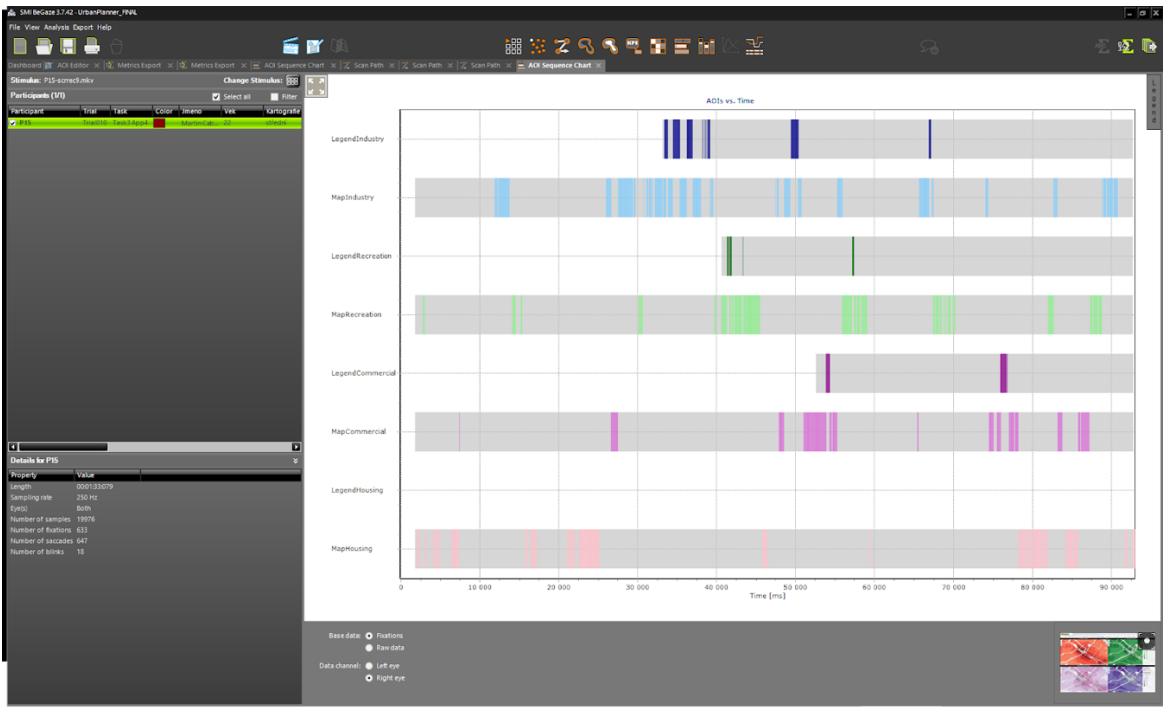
SMI BeGaze 3.7.42 - UrbanPlanner_FINAL

File View Analysis Export Help

Dashboard | AOI Editor | Metrics Export | Metrics Export | AOI Sequence Chart | Scan Path | Scan Path | Scan Path | AOI Sequence Chart

Stimulus: P15-screc9.mkv Change Stimulus:

Participants (1/1) Select all Filter

| Participant | Trial | Task | Color | Jmeno | Vek | Kartografie |
|---|---|---|---|---|---|---|
| P15 | Trial010 | Task3App4 | | MartinCat... | 22 | stredni |

Details for P15

| Property | Value |
|---|---|
| Length | 0001:33:079 |
| Sampling rate | 250 Hz |
| Eye(s) | Both |
| Number of samples | 19976 |
| Number of fixations | 633 |
| Number of saccades | 647 |
| Number of blinks | 18 |

AOIs vs. Time

LegendIndustry
MapIndustry
LegendRecreation
MapRecreation
LegendCommercial
MapCommercial
LegendHousing
MapHousing

0 10 000 20 000 30 000 40 000 50 000 60 000 70 000 80 000 90 000
Time [ms]

Legend

Base data: Fixations
Raw data
Data channel: Left eye
Right eye